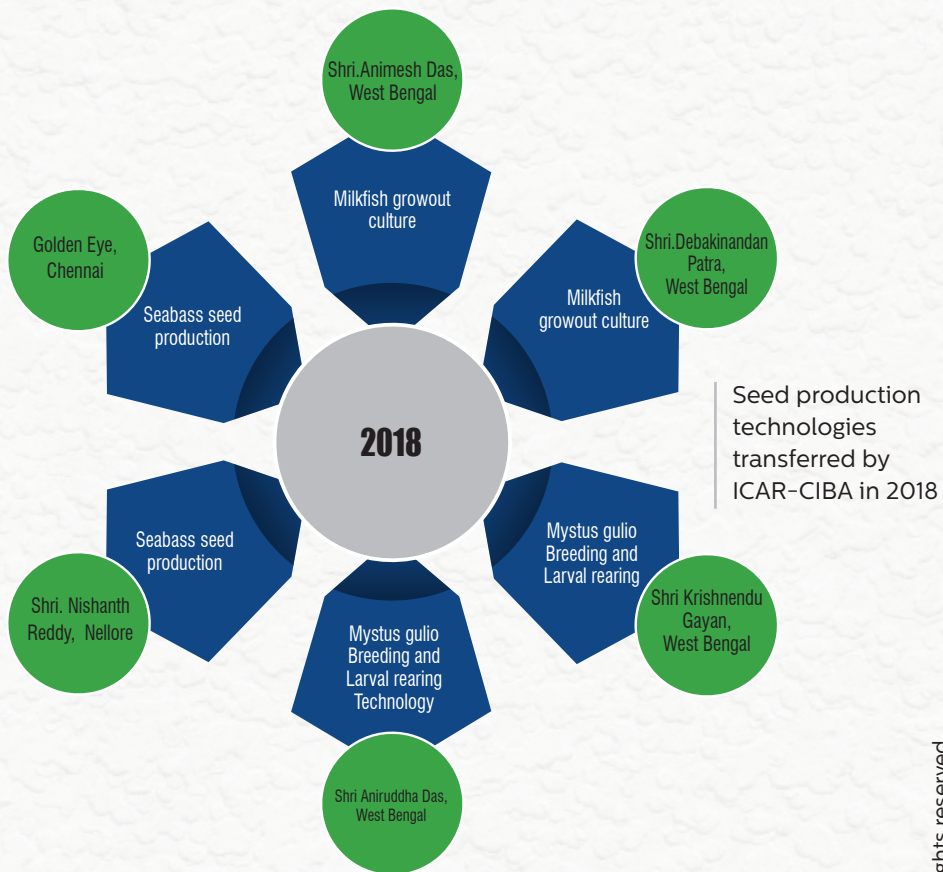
Shri.Animesh Das, West Bengal

Milkfish growout culture

Shri.Debakinandan Patra, West Bengal

Milkfish growout culture

Golden Eye, Chennai

Seabass seed production

2018

Seed production technologies transferred by ICAR-CIBA in 2018

Seabass seed production

Shri. Nishanth Reddy, Nellore

Mystus gulio Breeding and Larval rearing

Shri Krishnendu Gayan, West Bengal

Mystus gulio Breeding and Larval rearing Technology

Shri Aniruddha Das, West Bengal

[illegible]ghts reserved